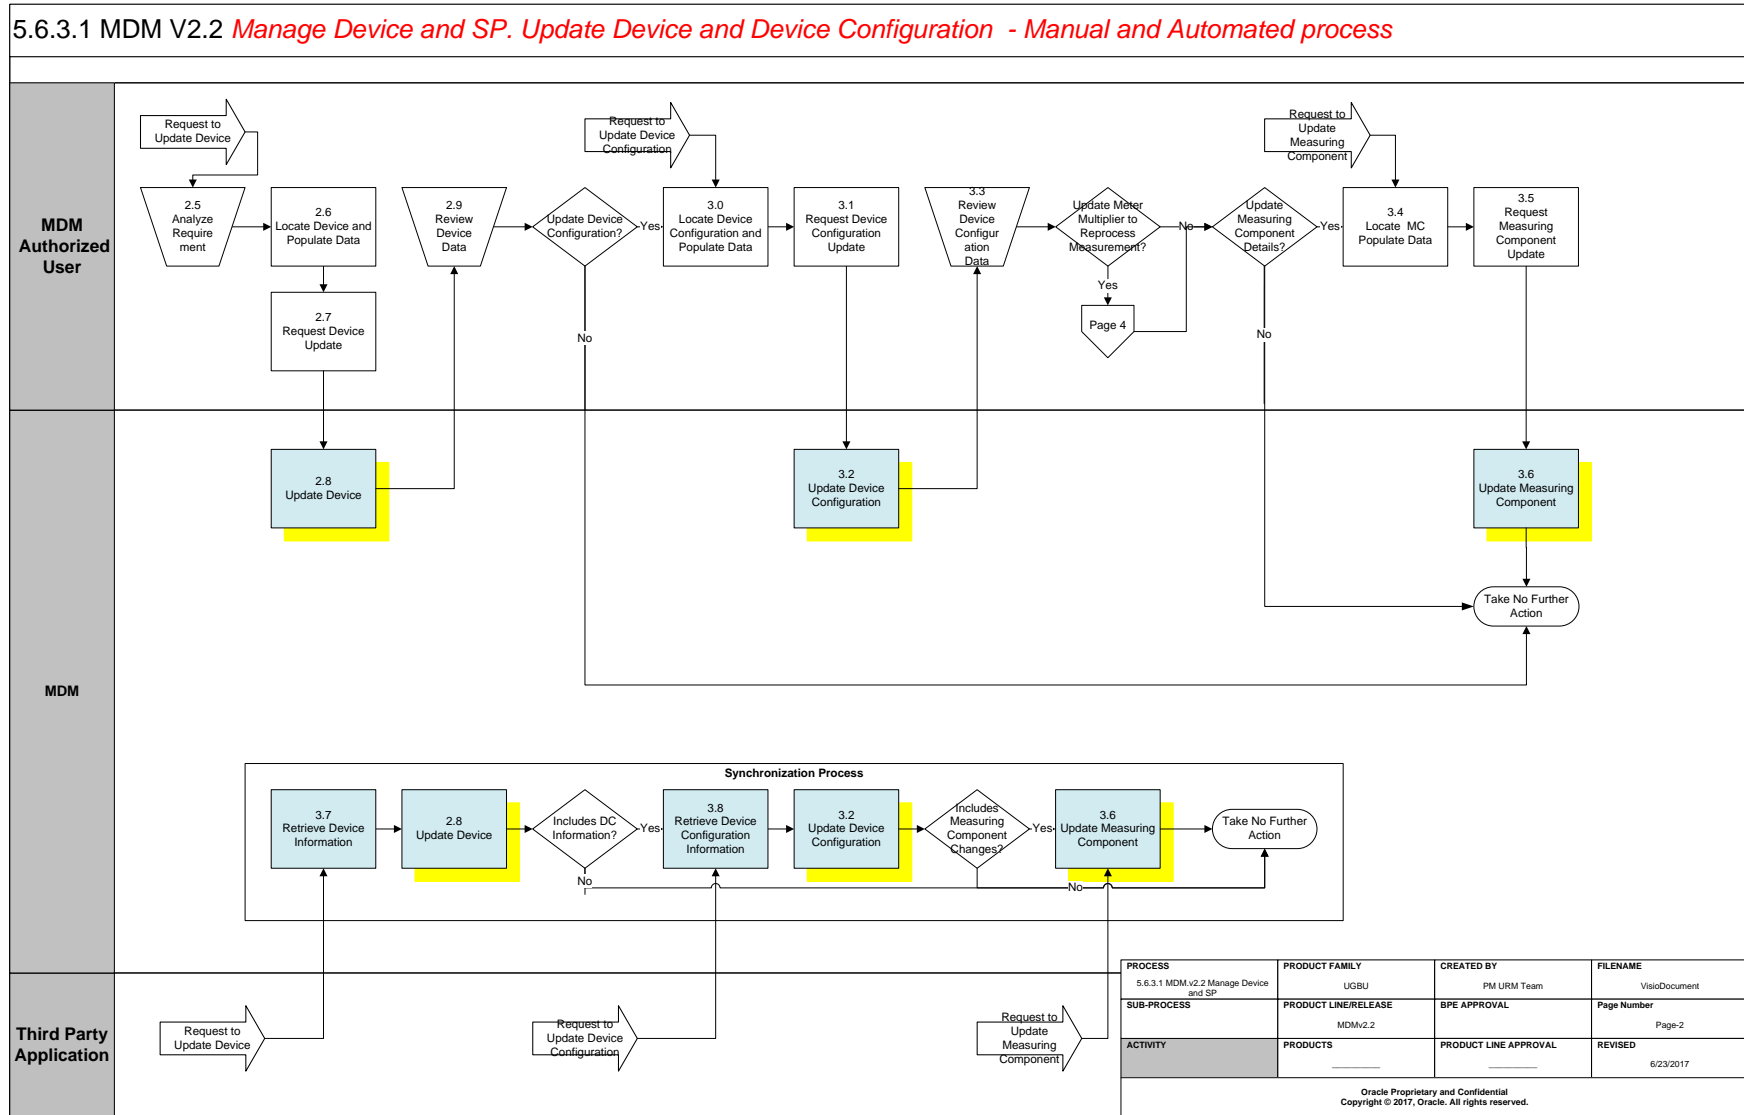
5.6.3.1 MDM V2.2 Manage Device and SP. Update Device and Device Configuration - Manual and Automated process

MDM Authorized User

Request to Update Device

2.5 Analyze Requirement

2.6 Locate Device and Populate Data

2.7 Request Device Update

2.9 Review Device Data

Update Device Configuration?

Yes

No

Request to Update Device Configuration

3.0 Locate Device Configuration and Populate Data

3.1 Request Device Configuration Update

3.3 Review Device Configuration Data

Update Meter Multiplier to Reprocess Measurement?

Yes

Page 4

No

Update Measuring Component Details?

Yes

No

Request to Update Measuring Component

3.4 Locate MC Populate Data

3.5 Request Measuring Component Update

MDM

2.8 Update Device

3.2 Update Device Configuration

3.6 Update Measuring Component

Take No Further Action

Synchronization Process

3.7 Retrieve Device Information

2.8 Update Device

Includes DC Information?

Yes

No

3.8 Retrieve Device Configuration Information

3.2 Update Device Configuration

Includes Measuring Component Changes?

Yes

No

3.6 Update Measuring Component

Take No Further Action

Third Party Application

Request to Update Device

Request to Update Device Configuration

Request to Update Measuring Component

| PROCESS 5.6.3.1 MDM.v2.2 Manage Device and SP | PRODUCT FAMILY UGBU | CREATED BY PM URM Team | FILENAME VisioDocument |
|---|---|---|---|
| SUB-PROCESS | PRODUCT LINE/RELEASE MDMv2.2 | BPE APPROVAL | Page Number Page-2 |
| ACTIVITY | PRODUCTS ________ | PRODUCT LINE APPROVAL ________ | REVISED 6/23/2017 |

Oracle Proprietary and Confidential
Copyright © 2017, Oracle. All rights reserved.